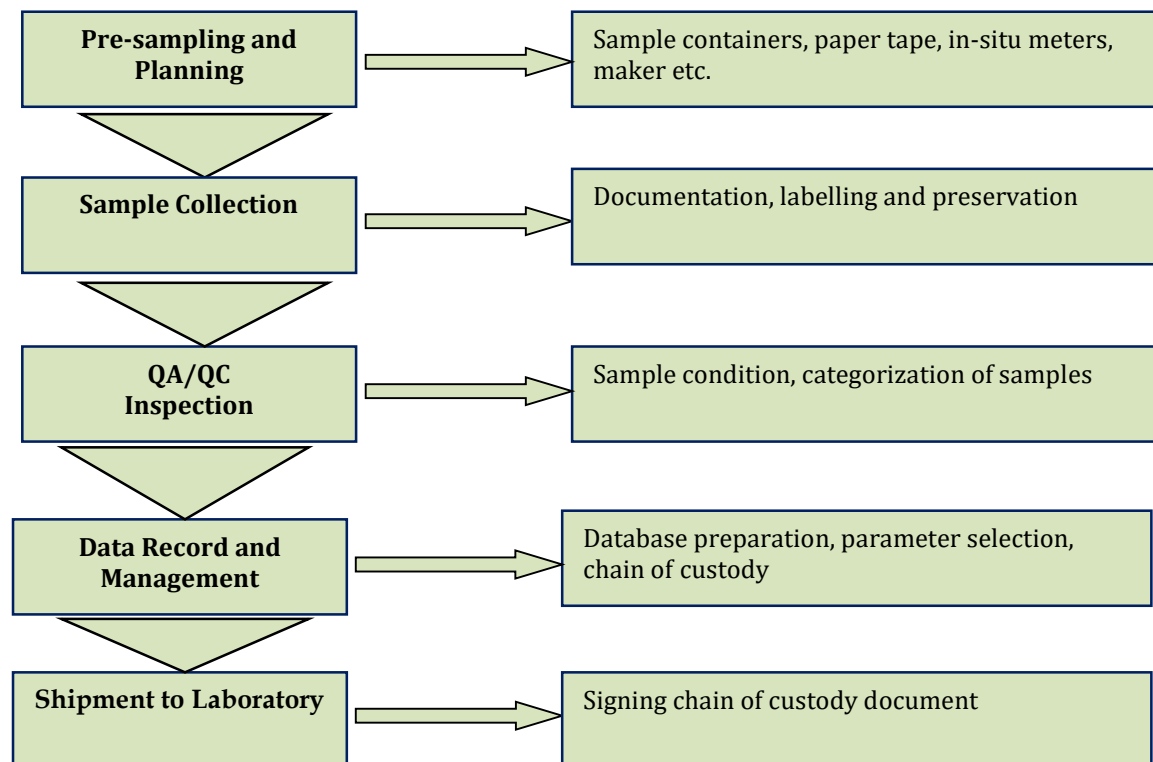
Pre-sampling and Planning

Sample containers, paper tape, in-situ meters, maker etc.

Sample Collection

Documentation, labelling and preservation

QA/QC Inspection

Sample condition, categorization of samples

Data Record and Management

Database preparation, parameter selection, chain of custody

Shipment to Laboratory

Signing chain of custody document